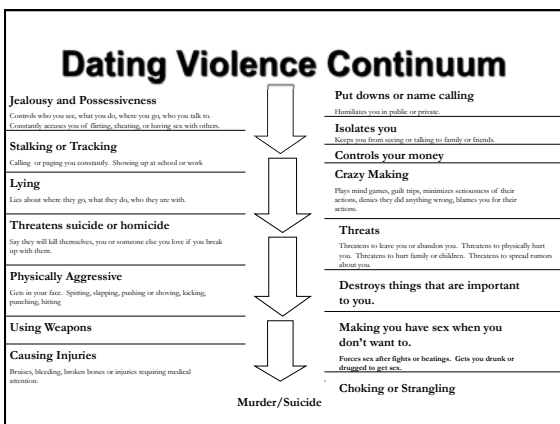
Dating Violence Continuum

Jealousy and Possessiveness

Controls who you see, what you do, where you go, who you talk to. Constantly accuses you of flirting, cheating, or having sex with others.

Stalking or Tracking

Calling or paging you constantly. Showing up at school or work

Lying

Lies about where they go, what they do, who they are with.

Threatens suicide or homicide

Say they will kill themselves, you or someone else you love if you break up with them.

Physically Aggressive

Gets in your face. Spitting, slapping, pushing or shoving, kicking, punching, hitting

Using Weapons

Causing Injuries

Bruises, bleeding, broken bones or injuries requiring medical attention.

Put downs or name calling

Humiliates you in public or private.

Isolates you

Keeps you from seeing or talking to family or friends.

Controls your money

Crazy Making

Plays mind games, guilt trips, minimizes seriousness of their actions, denies they did anything wrong, blames you for their actions.

Threats

Threatens to leave you or abandon you. Threatens to physically hurt you. Threatens to hurt family or children. Threatens to spread rumors about you.

Destroys things that are important to you.

Making you have sex when you don't want to.

Forces sex after fights or beatings. Gets you drunk or drugged to get sex.

Choking or Strangling

Murder/Suicide